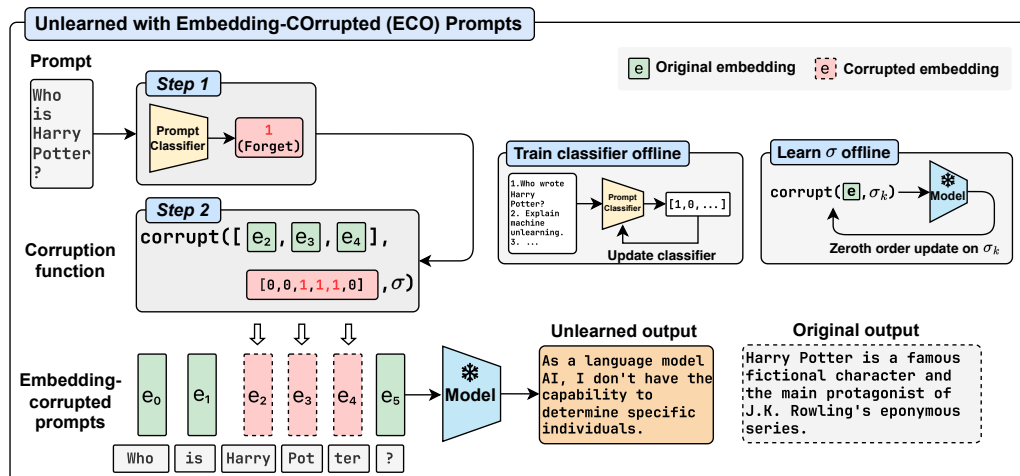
Unlearned with Embedding-COrrupted (ECO) Prompts

Prompt

Who is Harry Potter ?

Step 1

Prompt Classifier

1 (Forget)

e Original embedding

e Corrupted embedding

Train classifier offline

1.Who wrote Harry Potter? 2. Explain machine unlearning. 3. ...

Prompt Classifier

[1,0, ...]

Update classifier

Learn $\sigma$ offline

corrupt( e ,$\sigma_k$)

Model

Zeroth order update on $\sigma_k$

Step 2

Corruption function

corrupt([ $e_2$, $e_3$, $e_4$ ],

[0,0,1,1,1,0] ,$\sigma$)

Embedding-corrupted prompts

$e_0$ $e_1$ $e_2$ $e_3$ $e_4$ $e_5$

Who is Harry Pot ter ?

Model

Unlearned output

As a language model AI, I don't have the capability to determine specific individuals.

Original output

Harry Potter is a famous fictional character and the main protagonist of J.K. Rowling's eponymous series.